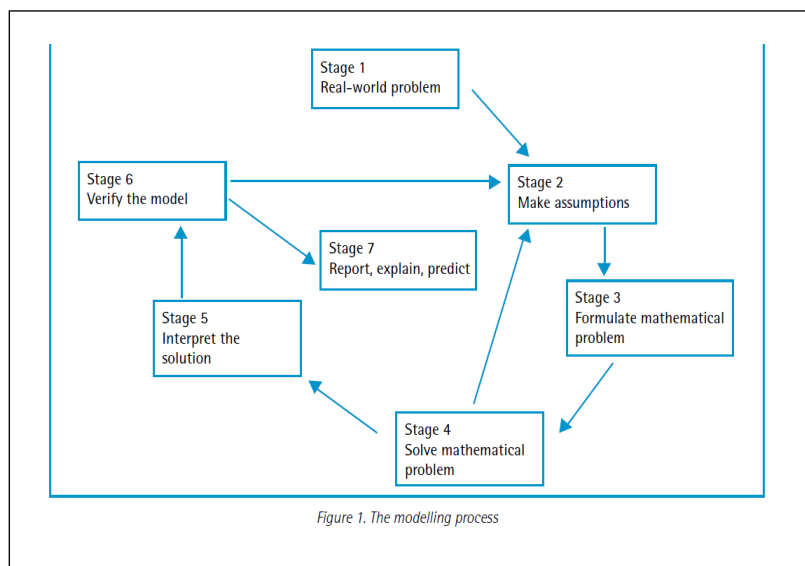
Stage 1
Real-world problem

Stage 6
Verify the model

Stage 2
Make assumptions

Stage 7
Report, explain, predict

Stage 3
Formulate mathematical problem

Stage 5
Interpret the solution

Stage 4
Solve mathematical problem

Figure 1. The modelling process